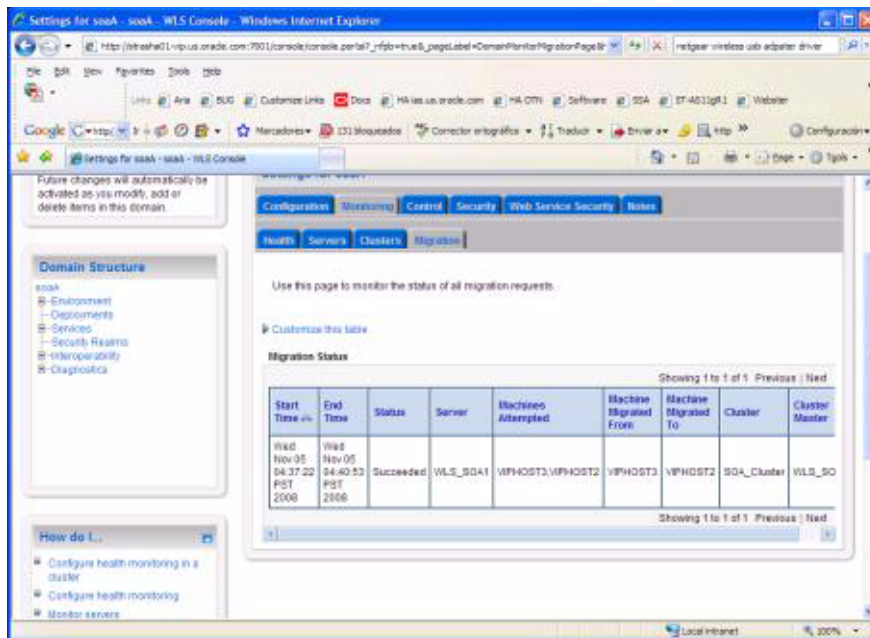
Settings for soaA - soaA - WLS Console - Windows Internet Explorer

http://strasha01-vip.us.oracle.com:7001/console/console.portal?_nfpb=true&_pageLabel=DomainMonitorMigrationPage

netgear wireless usb adapter driver

File Edit View Favorites Tools Help

Links Ara BUG Customize Links Docs HA ias.us.oracle.com HA OTN Software SSA ST-4611gR1 Webster

Google Marcadores 131 bloqueados Corrector ortográfico Traducir Enviar a Configuración

Settings for soaA - soaA - WLS Console

Page Tools

Future changes will automatically be activated as you modify, add or delete items in this domain.

Domain Structure

soaA
Environment
Deployments
Services
Security Realms
Interoperability
Diagnostics

How do I...

Configure health monitoring in a cluster
Configure health monitoring
Monitor servers

Configuration Monitoring Control Security Web Service Security Notes

Health Servers Clusters Migration

Use this page to monitor the status of all migration requests.

Customize this table

Migration Status

Showing 1 to 1 of 1 Previous | Next

| Start Time | End Time | Status | Server | Machines Attempted | Machine Migrated From | Machine Migrated To | Cluster | Cluster Master |
|---|---|---|---|---|---|---|---|---|
| Wed Nov 05 04:37:22 PST 2008 | Wed Nov 05 04:40:53 PST 2008 | Succeeded | WLS_SOA1 | VIPHOST3,VIPHOST2 | VIPHOST3 | VIPHOST2 | SOA_Cluster | WLS_SO |

Showing 1 to 1 of 1 Previous | Next

Local intranet 100%